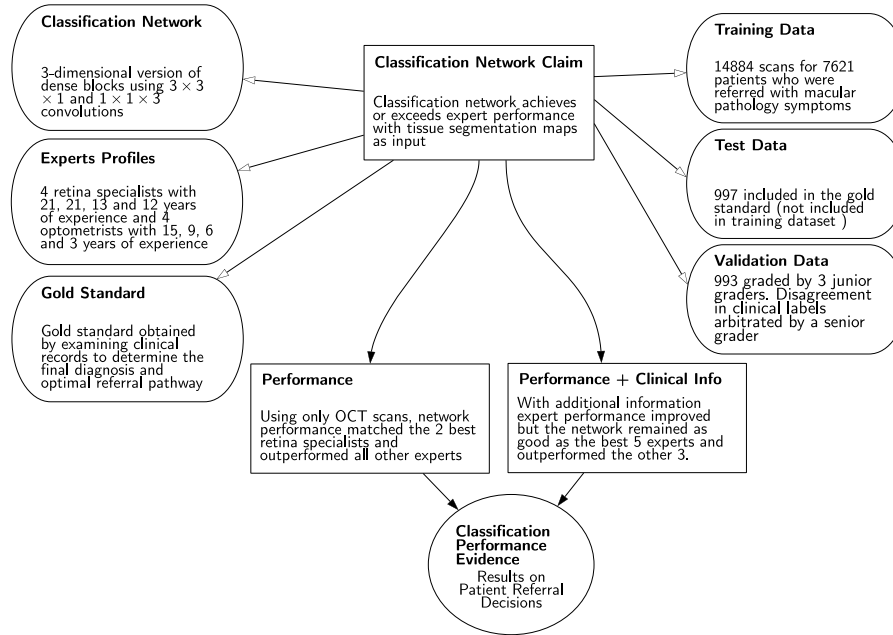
Classification Network Claim

Classification network achieves or exceeds expert performance with tissue segmentation maps as input

Classification Network

3-dimensional version of dense blocks using $3 \times 3 \times 1$ and $1 \times 1 \times 3$ convolutions

Experts Profiles

4 retina specialists with 21, 21, 13 and 12 years of experience and 4 optometrists with 15, 9, 6 and 3 years of experience

Gold Standard

Gold standard obtained by examining clinical records to determine the final diagnosis and optimal referral pathway

Training Data

14884 scans for 7621 patients who were referred with macular pathology symptoms

Test Data

997 included in the gold standard (not included in training dataset )

Validation Data

993 graded by 3 junior graders. Disagreement in clinical labels arbitrated by a senior grader

Performance

Using only OCT scans, network performance matched the 2 best retina specialists and outperformed all other experts

Performance + Clinical Info

With additional information expert performance improved but the network remained as good as the best 5 experts and outperformed the other 3.

Classification Performance Evidence

Results on Patient Referral Decisions